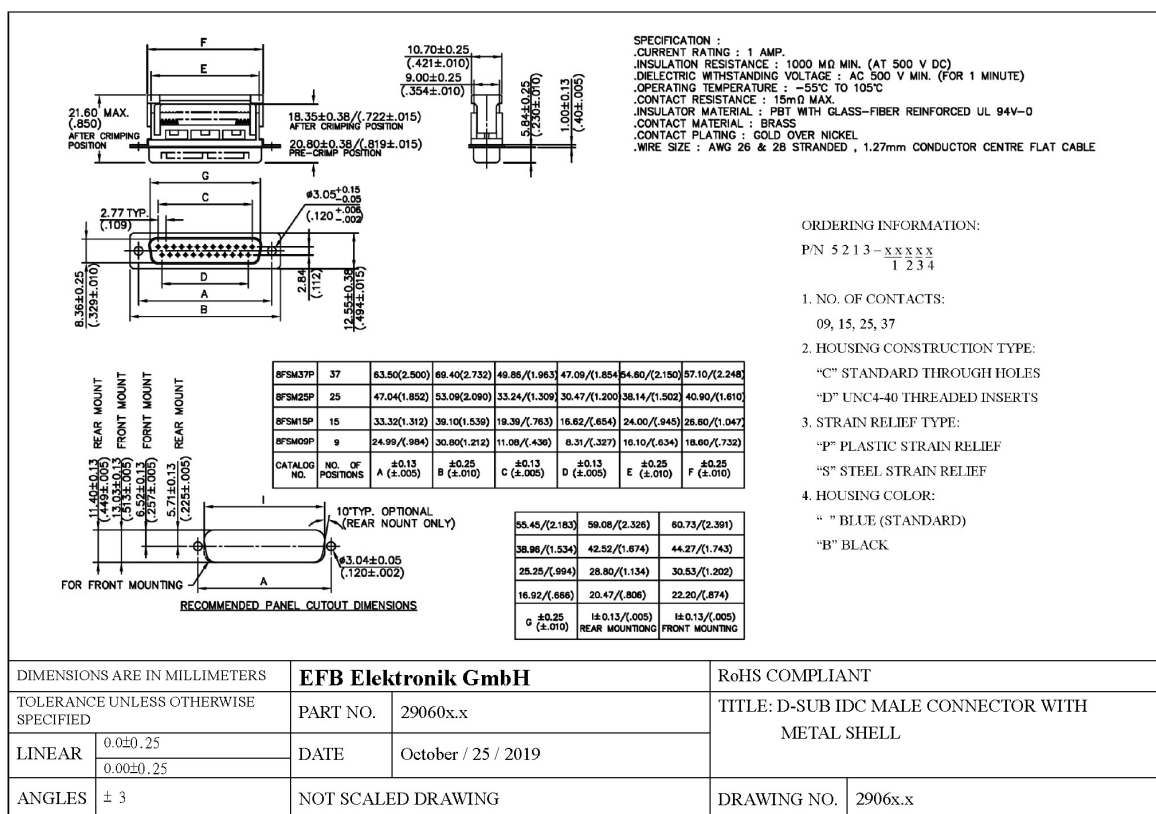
F
E
21.60 MAX.
(.850)
AFTER CRIMPING POSITION
18.35±0.38/(.722±.015)
AFTER CRIMPING POSITION
20.80±0.38/(.819±.015)
PRE-CRIMP POSITION
10.70±0.25
(.421±.010)
9.00±0.25
(.354±.010)
5.84±0.25
(.230±.010)
1.00±0.13
(.40±.005)

SPECIFICATION :
.CURRENT RATING : 1 AMP.
.INSULATION RESISTANCE : 1000 MΩ MIN. (AT 500 V DC)
.DIELECTRIC WITHSTANDING VOLTAGE : AC 500 V MIN. (FOR 1 MINUTE)
.OPERATING TEMPERATURE : −55℃ TO 105℃
.CONTACT RESISTANCE : 15mΩ MAX.
.INSULATOR MATERIAL : PBT WITH GLASS-FIBER REINFORCED UL 94V-0
.CONTACT MATERIAL : BRASS
.CONTACT PLATING : GOLD OVER NICKEL
.WIRE SIZE : AWG 26 & 28 STRANDED , 1.27mm CONDUCTOR CENTRE FLAT CABLE

G
C
2.77 TYP.
(.109)
$\phi 3.05^{+0.15}_{-0.05}$
$(.120^{+.006}_{-.002})$
D
A
B
8.36±0.25
(.329±.010)
2.84
(.112)
12.55±0.38
(.494±.015)

ORDERING INFORMATION:
P/N 5213 − x x x x x
1 2 3 4

1. NO. OF CONTACTS:
09, 15, 25, 37
2. HOUSING CONSTRUCTION TYPE:
"C" STANDARD THROUGH HOLES
"D" UNC4-40 THREADED INSERTS
3. STRAIN RELIEF TYPE:
"P" PLASTIC STRAIN RELIEF
"S" STEEL STRAIN RELIEF
4. HOUSING COLOR:
" " BLUE (STANDARD)
"B" BLACK

| 8FSM37P | 37 | 63.50(2.500) | 69.40(2.732) | 49.86/(1.963) | 47.09/(1.854) | 54.60/(2.150) | 57.10/(2.248) |
|---|---|---|---|---|---|---|---|
| 8FSM25P | 25 | 47.04(1.852) | 53.09(2.090) | 33.24/(1.309) | 30.47/(1.200) | 38.14/(1.502) | 40.90/(1.610) |
| 8FSM15P | 15 | 33.32(1.312) | 39.10(1.539) | 19.39/(.763) | 16.62/(.654) | 24.00/(.945) | 26.60/(1.047) |
| 8FSM09P | 9 | 24.99/(.984) | 30.80(1.212) | 11.08/(.436) | 8.31/(.327) | 16.10/(.634) | 18.60/(.732) |
| CATALOG NO. | NO. OF POSITIONS | A ±0.13 (±.005) | B ±0.25 (±.010) | C ±0.13 (±.005) | D ±0.13 (±.005) | E ±0.25 (±.010) | F ±0.25 (±.010) |

11.40±0.13 (.449±.005) REAR MOUNT
13.03±0.13 (.513±.005) FRONT MOUNT
6.52±0.13 (.257±.005) FORNT MOUNT
5.71±0.13 (.225±.005) REAR MOUNT
I
10°TYP. OPTIONAL (REAR NOUNT ONLY)
φ3.04±0.05
(.120±.002)
FOR FRONT MOUNTING
A
RECOMMENDED PANEL CUTOUT DIMENSIONS

| 55.45/(2.183) | 59.08/(2.326) | 60.73/(2.391) |
|---|---|---|
| 38.96/(1.534) | 42.52/(1.674) | 44.27/(1.743) |
| 25.25/(.994) | 28.80/(1.134) | 30.53/(1.202) |
| 16.92/(.666) | 20.47/(.806) | 22.20/(.874) |
| G ±0.25 (±.010) | I±0.13/(.005) REAR MOUNTIONG | I±0.13/(.005) FRONT MOUNTING |

| DIMENSIONS ARE IN MILLIMETERS | | EFB Elektronik GmbH | | RoHS COMPLIANT | |
|---|---|---|---|---|---|
| TOLERANCE UNLESS OTHERWISE SPECIFIED | | PART NO. | 29060x.x | TITLE: D-SUB IDC MALE CONNECTOR WITH METAL SHELL | |
| LINEAR | 0.0±0.25 / 0.00±0.25 | DATE | October / 25 / 2019 | | |
| ANGLES | ± 3 | NOT SCALED DRAWING | | DRAWING NO. | 2906x.x |